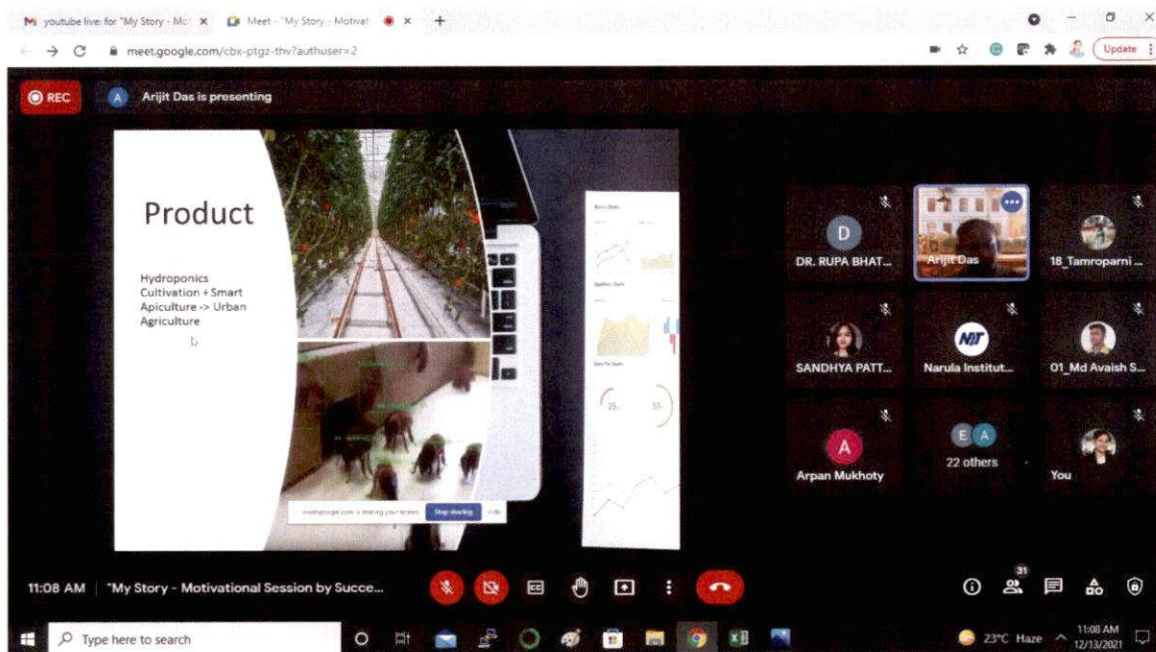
youtube live: for "My Story - Mo ×
Meet - "My Story - Motivat ×
+
Update
meet.google.com/cbx-ptgz-thv?authuser=2

REC
A Arijit Das is presenting

Product

Hydroponics Cultivation + Smart Apiculture -> Urban Agriculture

meet.google.com is sharing your screen. Stop sharing Hide

D
DR. RUPA BHAT...
Arijit Das
18_Tamroparni ...
SANDHYA PATT...
Narula Institut...
01_Md Avaish S...
A
Arpan Mukhoty
E A
22 others
You

11:08 AM | "My Story - Motivational Session by Succe...
31

Type here to search
23°C Haze
11:08 AM
12/13/2021